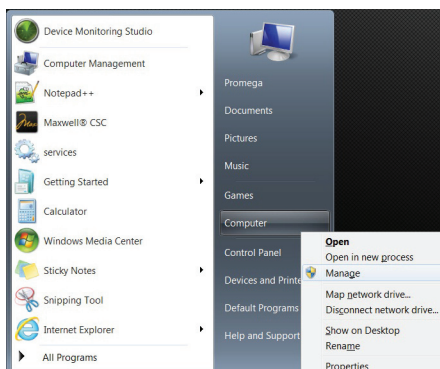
Device Monitoring Studio
Computer Management
Notepad++
Maxwell® CSC
services
Getting Started
Calculator
Windows Media Center
Sticky Notes
Snipping Tool
Internet Explorer
All Programs

Promega
Documents
Pictures
Music
Games
Computer
Control Panel
Devices and Printe
Default Programs
Help and Support

Open
Open in new process
Manage
Map network drive...
Disconnect network drive...
Show on Desktop
Rename
Properties